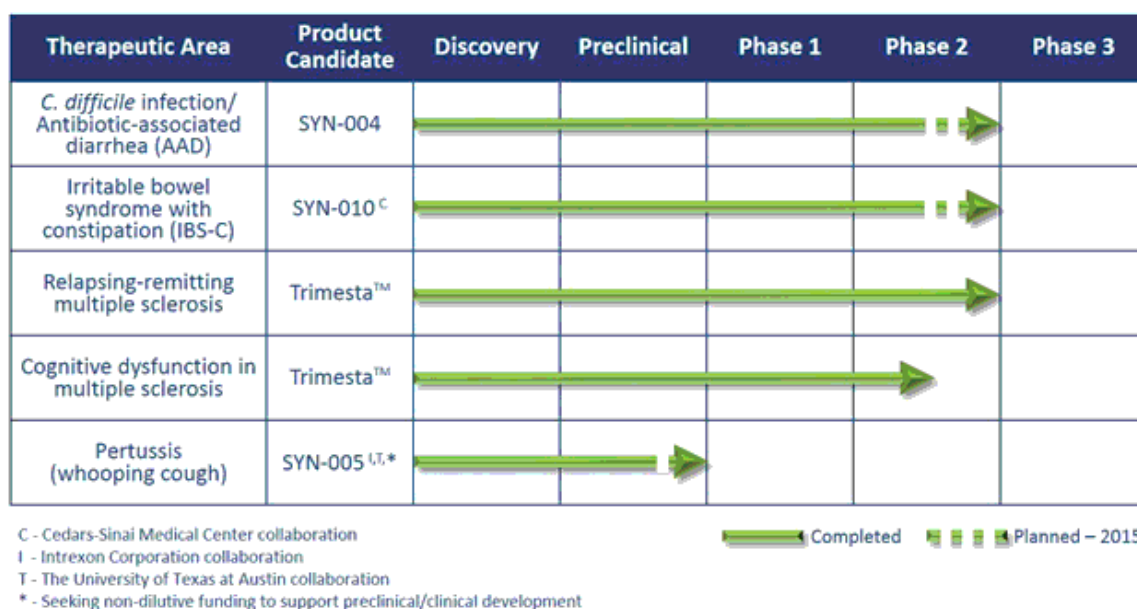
| Therapeutic Area | Product Candidate | Discovery | Preclinical | Phase 1 | Phase 2 | Phase 3 |
|---|---|---|---|---|---|---|
| *C. difficile* infection/ Antibiotic-associated diarrhea (AAD) | SYN-004 | | | | | |
| Irritable bowel syndrome with constipation (IBS-C) | SYN-010 $^{C}$ | | | | | |
| Relapsing-remitting multiple sclerosis | Trimesta™ | | | | | |
| Cognitive dysfunction in multiple sclerosis | Trimesta™ | | | | | |
| Pertussis (whooping cough) | SYN-005 $^{I,T,*}$ | | | | | |

C - Cedars-Sinai Medical Center collaboration
I - Intrexon Corporation collaboration
T - The University of Texas at Austin collaboration
* - Seeking non-dilutive funding to support preclinical/clinical development

Completed Planned – 2015